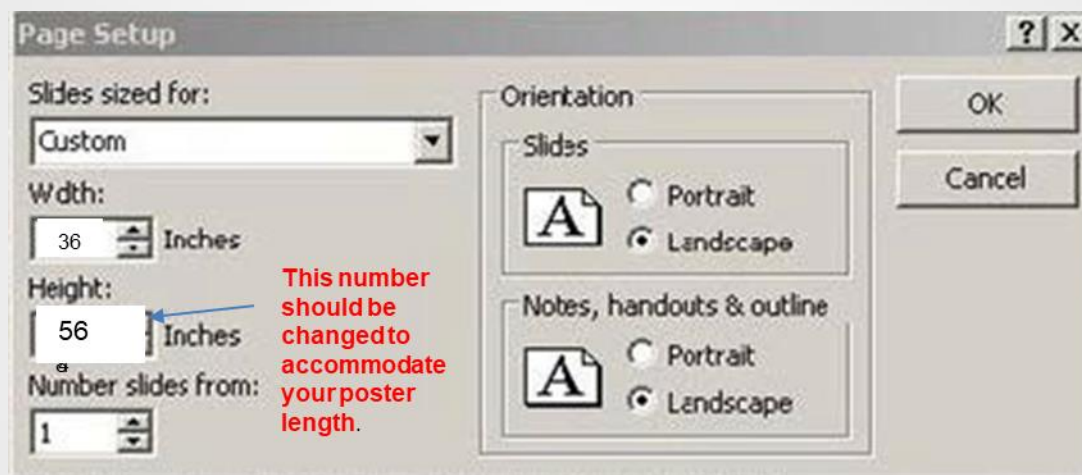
Page Setup

? X

Slides sized for:

Custom

Width:

36 Inches

Height:

56 Inches

Number slides from:

1

This number should be changed to accommodate your poster length.

Orientation

Slides

A

Portrait

Landscape

Notes, handouts & outline

A

Portrait

Landscape

OK

Cancel